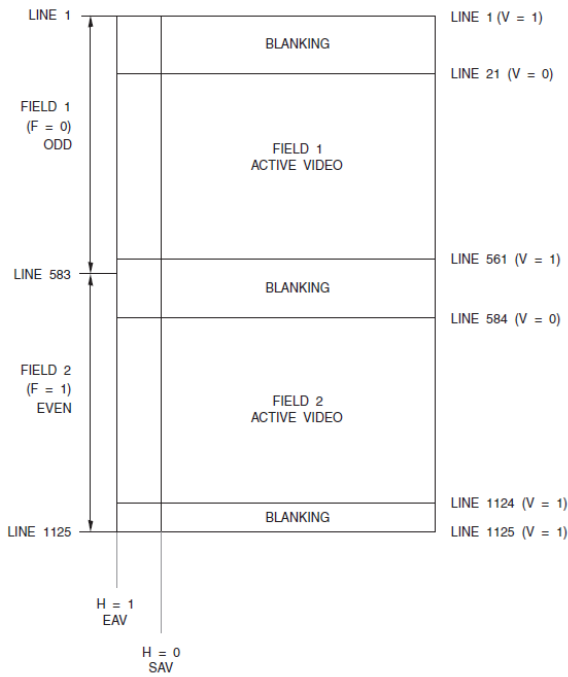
LINE 1

FIELD 1
(F = 0)
ODD

LINE 583

FIELD 2
(F = 1)
EVEN

LINE 1125

BLANKING

FIELD 1
ACTIVE VIDEO

BLANKING

FIELD 2
ACTIVE VIDEO

BLANKING

LINE 1 (V = 1)

LINE 21 (V = 0)

LINE 561 (V = 1)

LINE 584 (V = 0)

LINE 1124 (V = 1)

LINE 1125 (V = 1)

H = 1
EAV

H = 0
SAV